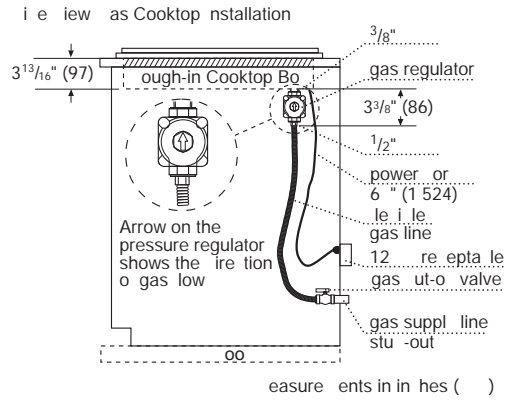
i e iew as Cooktop nstallation

$3^{13}/_{16}$" (97)

ough-in Cooktop Bo

$^{3}/_{8}$"

gas regulator

$3^{3}/_{8}$" (86)

$^{1}/_{2}$"

power or 6 " (1 524)

le i le gas line

12 re epta le

gas ut-o valve

gas suppl line stu -out

Arrow on the pressure regulator shows the ire tion o gas low

oo

easure ents in in hes ( )